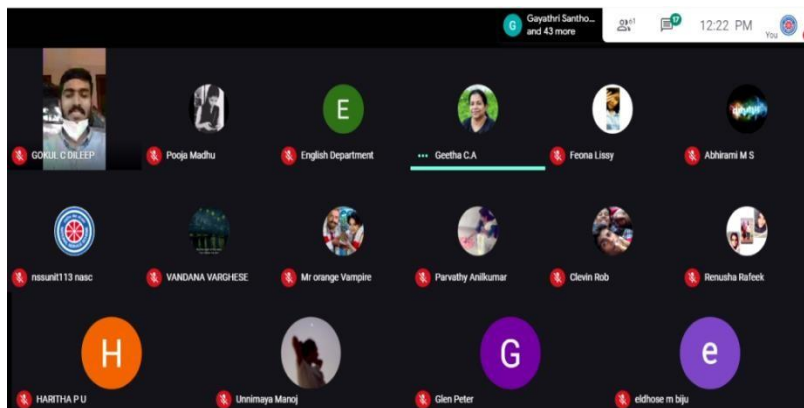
G Gayathri Santho... and 43 more

61

17

12:22 PM

You

GOKUL C DILEEP

Pooja Madhu

E

English Department

Geetha C.A

Feona Lissy

Abhirami M S

nssunit113 nasc

VANDANA VARGHESE

Mr orange Vampire

Parvathy Anilkumar

Clevin Rob

Renusha Rafeek

H

HARITHA P U

Unnimaya Manoj

G

Glen Peter

e

eldhose m biju